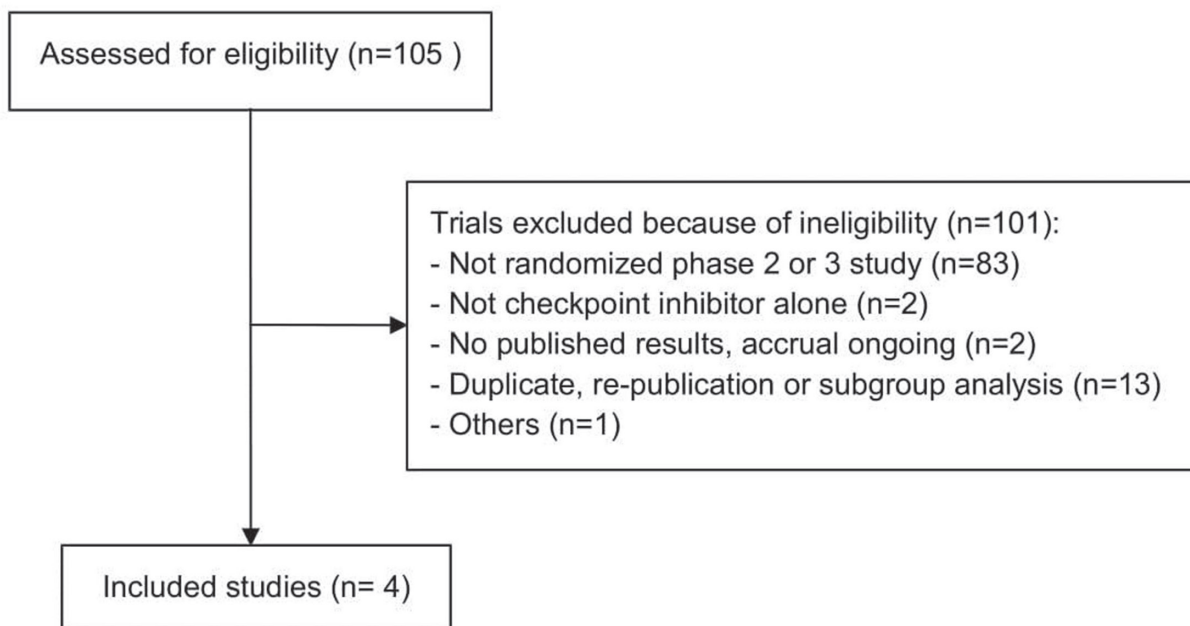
Assessed for eligibility (n=105 )

Trials excluded because of ineligibility (n=101):
- Not randomized phase 2 or 3 study (n=83)
- Not checkpoint inhibitor alone (n=2)
- No published results, accrual ongoing (n=2)
- Duplicate, re-publication or subgroup analysis (n=13)
- Others (n=1)

Included studies (n= 4)